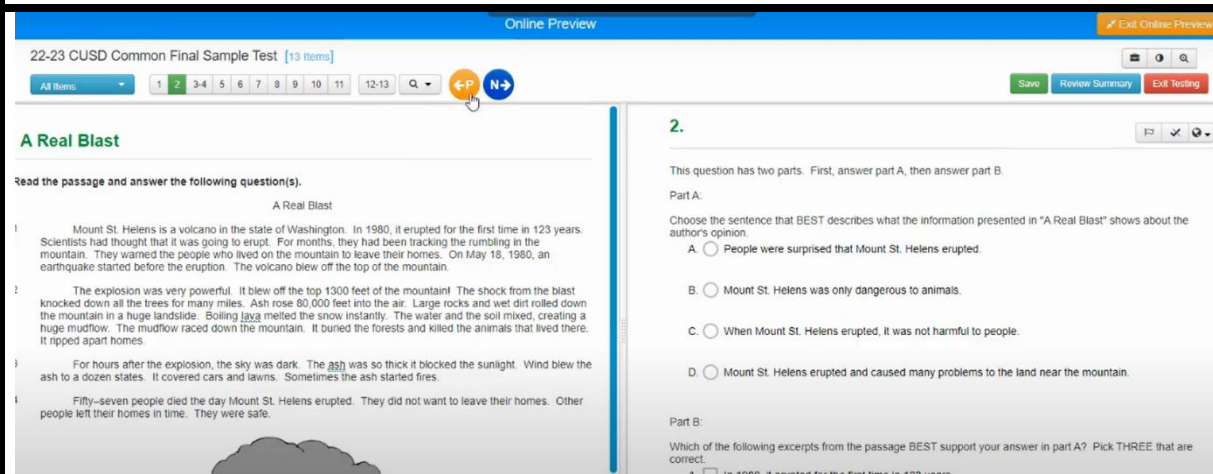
Online Preview

Exit Online Preview

22-23 CUSD Common Final Sample Test [13 Items]

All Items

1 2 3-4 5 6 7 8 9 10 11 12-13

P N

Save Review Summary Exit Testing

A Real Blast

Read the passage and answer the following question(s).

A Real Blast

1 Mount St. Helens is a volcano in the state of Washington. In 1980, it erupted for the first time in 123 years. Scientists had thought that it was going to erupt. For months, they had been tracking the rumbling in the mountain. They warned the people who lived on the mountain to leave their homes. On May 18, 1980, an earthquake started before the eruption. The volcano blew off the top of the mountain.

2 The explosion was very powerful. It blew off the top 1300 feet of the mountain! The shock from the blast knocked down all the trees for many miles. Ash rose 80,000 feet into the air. Large rocks and wet dirt rolled down the mountain in a huge landslide. Boiling lava melted the snow instantly. The water and the soil mixed, creating a huge mudflow. The mudflow raced down the mountain. It buried the forests and killed the animals that lived there. It ripped apart homes.

3 For hours after the explosion, the sky was dark. The ash was so thick it blocked the sunlight. Wind blew the ash to a dozen states. It covered cars and lawns. Sometimes the ash started fires.

4 Fifty–seven people died the day Mount St. Helens erupted. They did not want to leave their homes. Other people left their homes in time. They were safe.

2.

This question has two parts. First, answer part A, then answer part B.

Part A:

Choose the sentence that BEST describes what the information presented in "A Real Blast" shows about the author's opinion.

A. People were surprised that Mount St. Helens erupted.

B. Mount St. Helens was only dangerous to animals.

C. When Mount St. Helens erupted, it was not harmful to people.

D. Mount St. Helens erupted and caused many problems to the land near the mountain.

Part B:

Which of the following excerpts from the passage BEST support your answer in part A? Pick THREE that are correct.

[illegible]